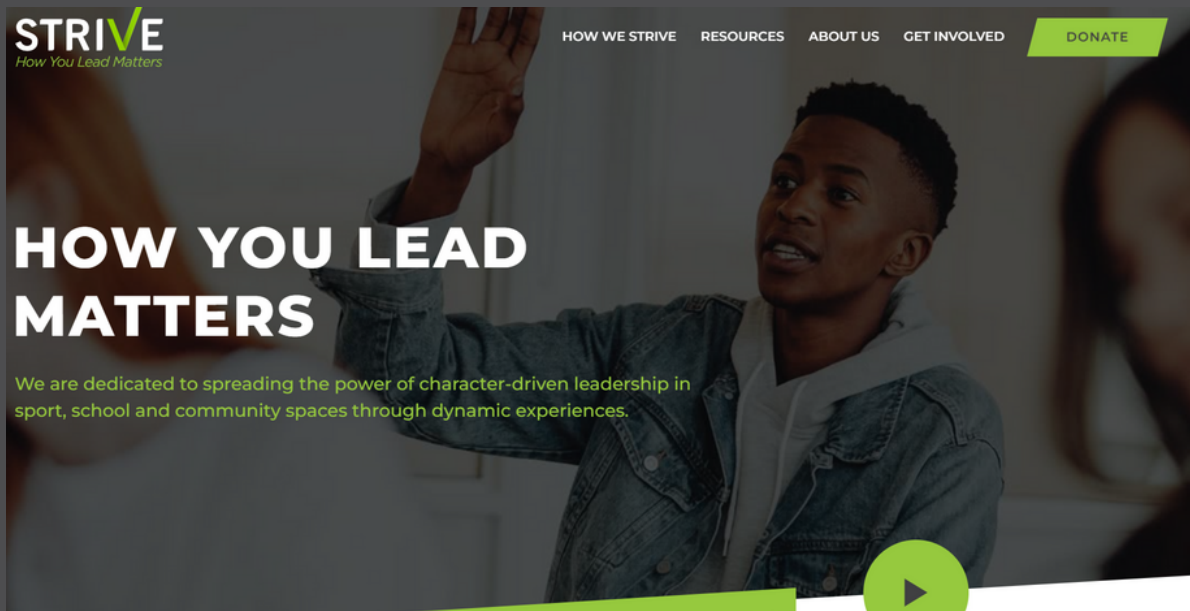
STRIVE
How You Lead Matters

HOW WE STRIVE RESOURCES ABOUT US GET INVOLVED DONATE

HOW YOU LEAD MATTERS

We are dedicated to spreading the power of character-driven leadership in sport, school and community spaces through dynamic experiences.